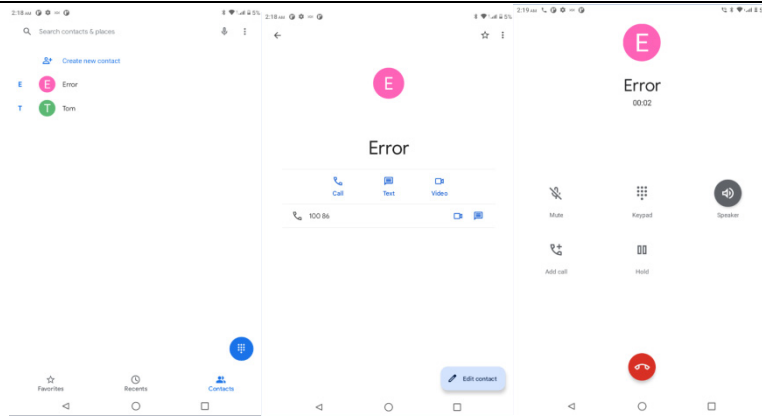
2:18 5%

Search contacts & places

Create new contact

E

E Error

T

T Tom

Favorites Recents Contacts

2:18 5%

E

Error

Call Text Video

100 86

Edit contact

2:19 5%

E

Error

00:02

Mute Keypad Speaker

Add call Hold